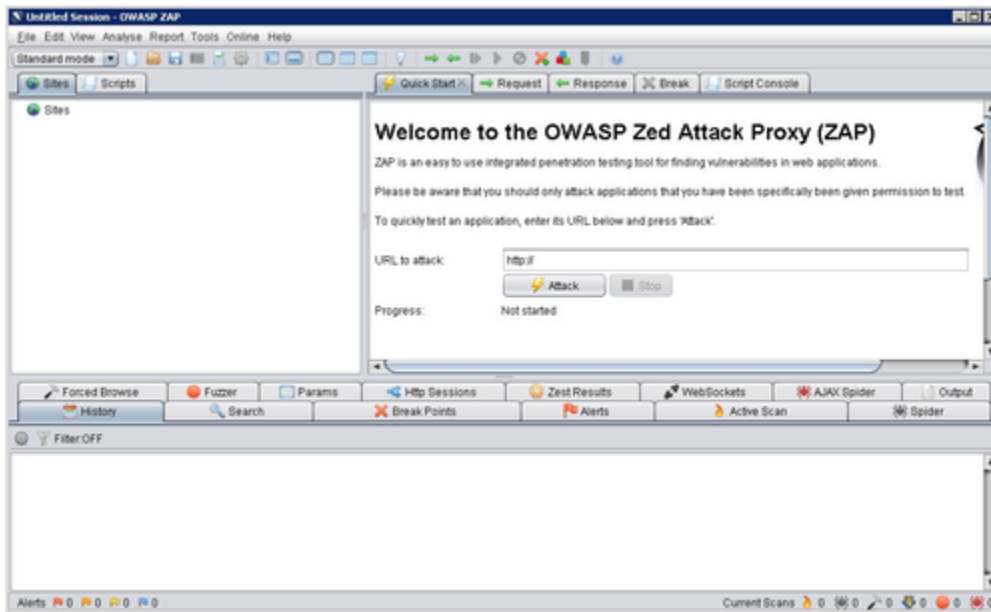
Untitled Session - OWASP ZAP

File Edit View Analyse Report Tools Online Help

Standard mode

Sites Scripts

Quick Start Request Response Break Script Console

Sites

Welcome to the OWASP Zed Attack Proxy (ZAP)

ZAP is an easy to use integrated penetration testing tool for finding vulnerabilities in web applications.

Please be aware that you should only attack applications that you have been specifically been given permission to test.

To quickly test an application, enter its URL below and press 'Attack'.

URL to attack: http://

Attack Stop

Progress: Not started

Forced Browse Fuzzer Params Http Sessions Zest Results WebSockets AJAX Spider Output

History Search Break Points Alerts Active Scan Spider

Filter:OFF

Alerts 0 0 0 0

Current Scans 0 0 0 0 0 0